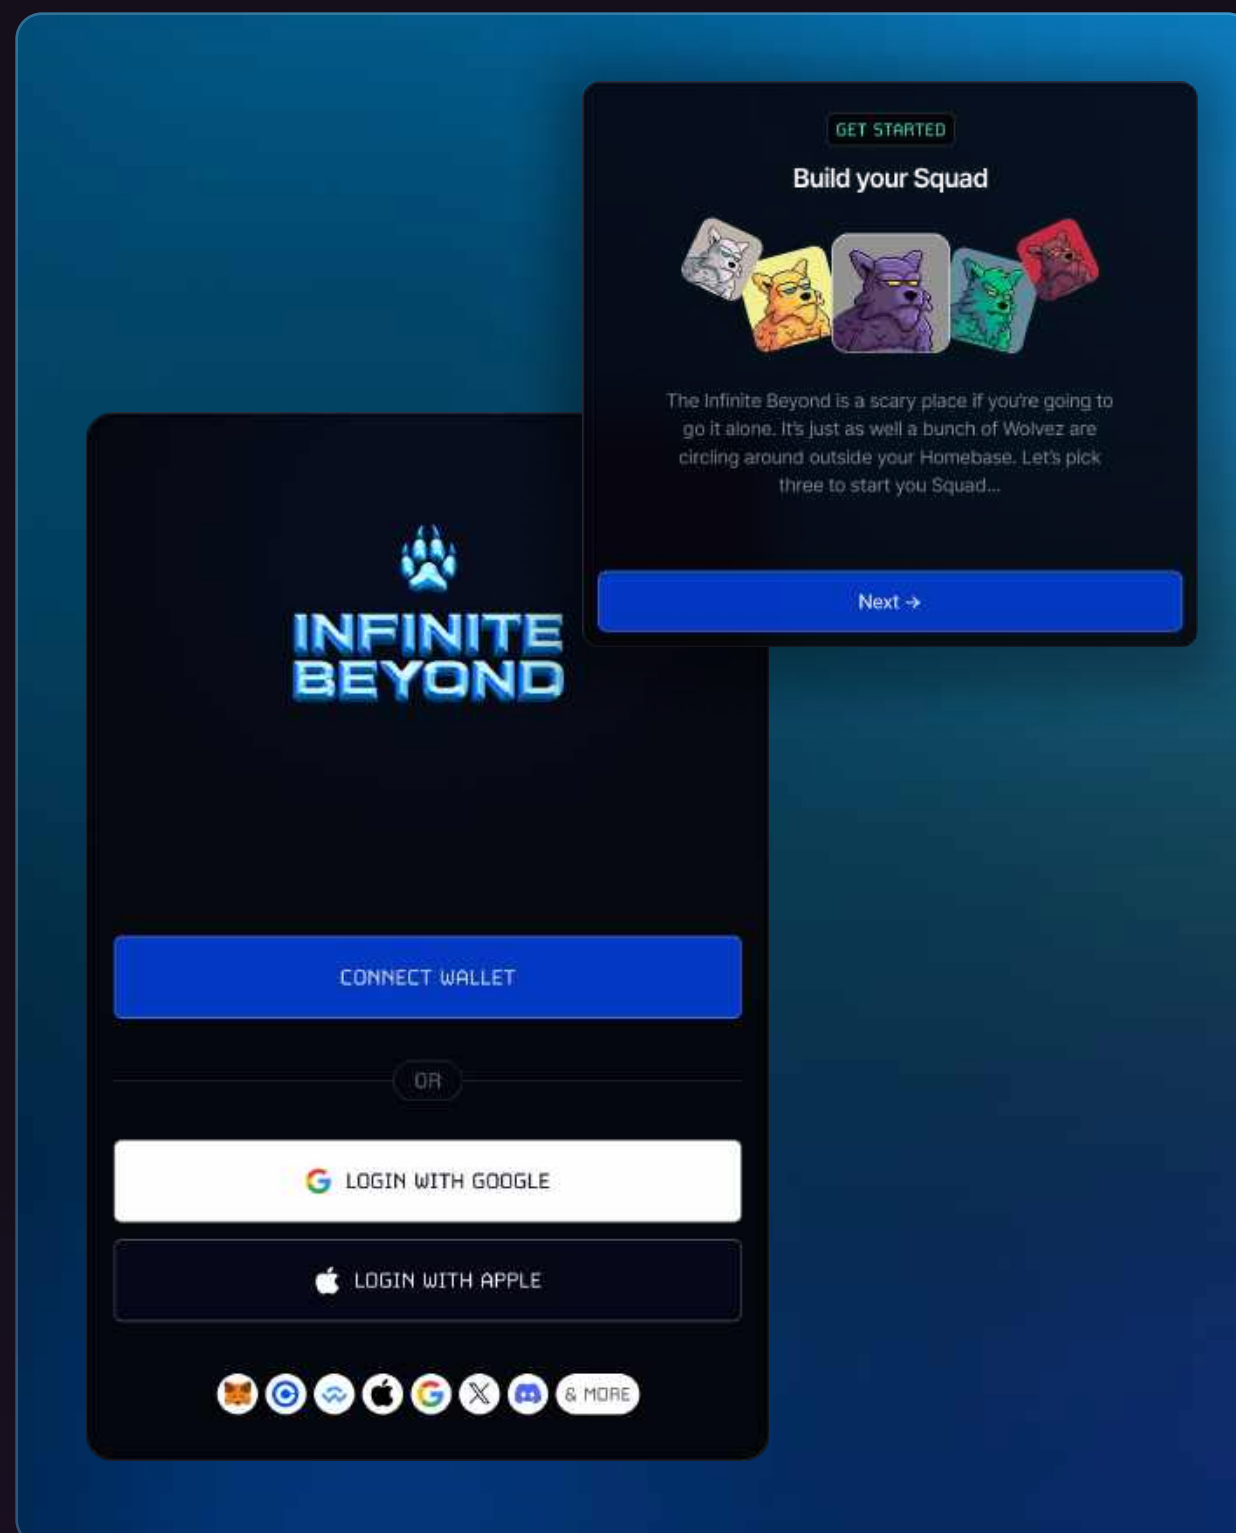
GET STARTED

Build your Squad

The Infinite Beyond is a scary place if you're going to go it alone. It's just as well a bunch of Wolvez are circling around outside your Homebase. Let's pick three to start you Squad...

Next →

INFINITE BEYOND

CONNECT WALLET

OR

LOGIN WITH GOOGLE

LOGIN WITH APPLE

& MORE